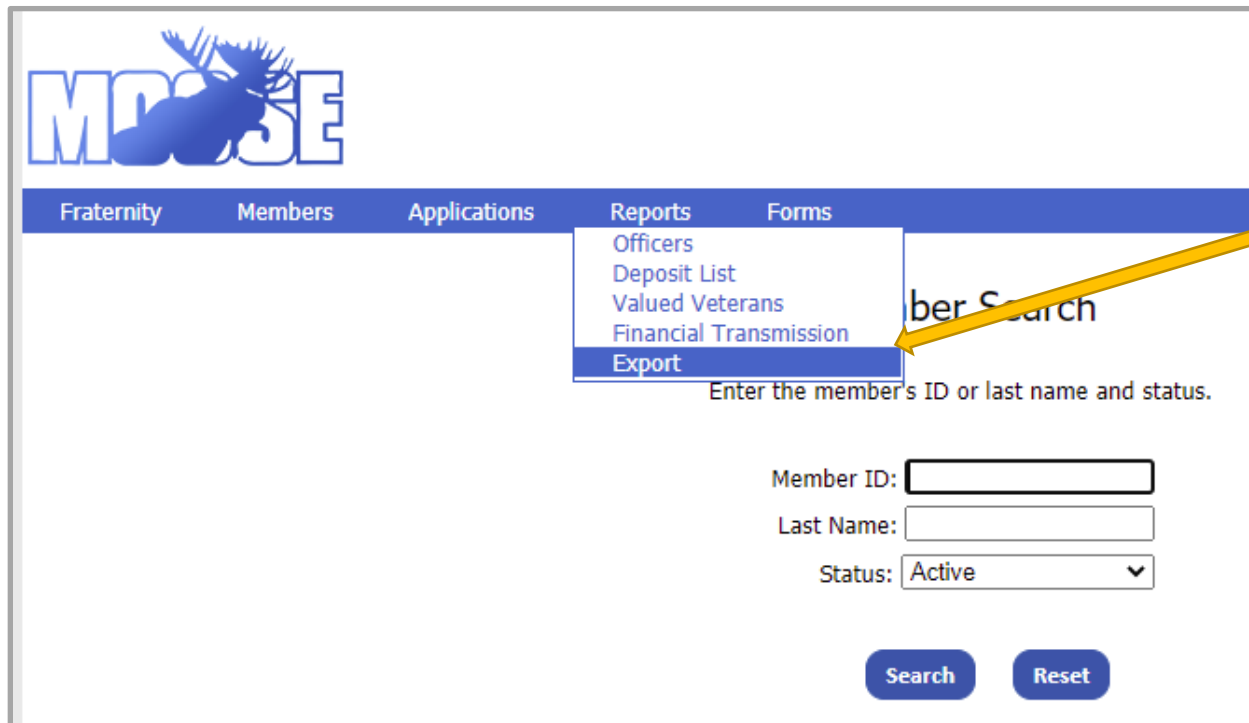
MOOSE

Fraternity Members Applications Reports Forms

Officers
Deposit List
Valued Veterans
Financial Transmission
Export

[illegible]ber Search

Enter the member's ID or last name and status.

Member ID:
Last Name:
Status: Active

Search Reset